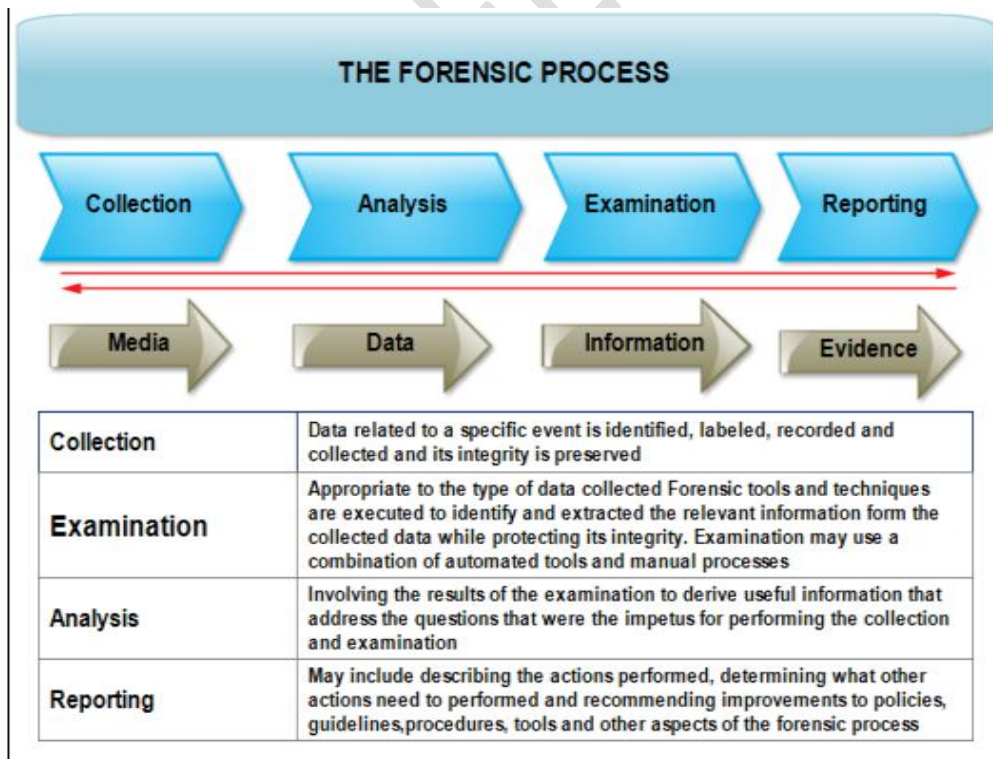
THE FORENSIC PROCESS

Collection

Analysis

Examination

Reporting

Media

Data

Information

Evidence

| Collection | Data related to a specific event is identified, labeled, recorded and collected and its integrity is preserved |
|---|---|
| Examination | Appropriate to the type of data collected Forensic tools and techniques are executed to identify and extracted the relevant information form the collected data while protecting its integrity. Examination may use a combination of automated tools and manual processes |
| Analysis | Involving the results of the examination to derive useful information that address the questions that were the impetus for performing the collection and examination |
| Reporting | May include describing the actions performed, determining what other actions need to performed and recommending improvements to policies, guidelines,procedures, tools and other aspects of the forensic process |